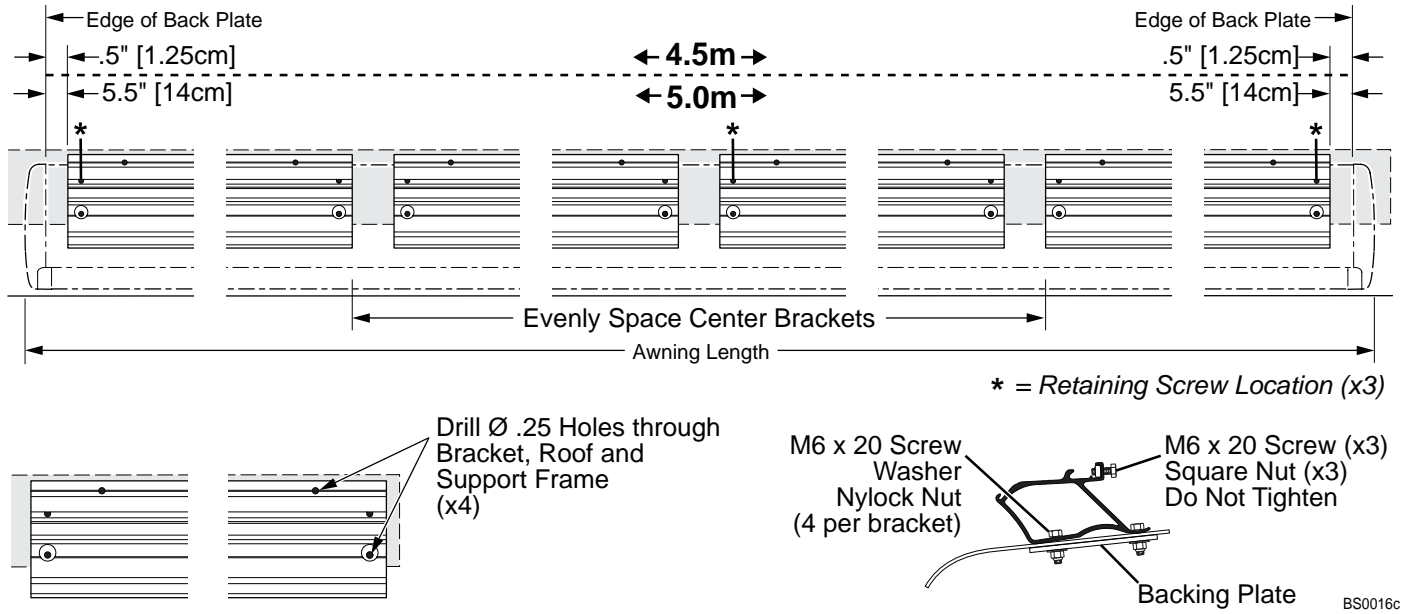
Edge of Back Plate
Edge of Back Plate
.5" [1.25cm]
4.5m
.5" [1.25cm]
5.5" [14cm]
5.0m
5.5" [14cm]
*
*
*
Evenly Space Center Brackets
Awning Length
* = Retaining Screw Location (x3)

Drill Ø .25 Holes through Bracket, Roof and Support Frame (x4)

M6 x 20 Screw
Washer
Nylock Nut
(4 per bracket)

M6 x 20 Screw (x3)
Square Nut (x3)
Do Not Tighten

Backing Plate

BS0016c